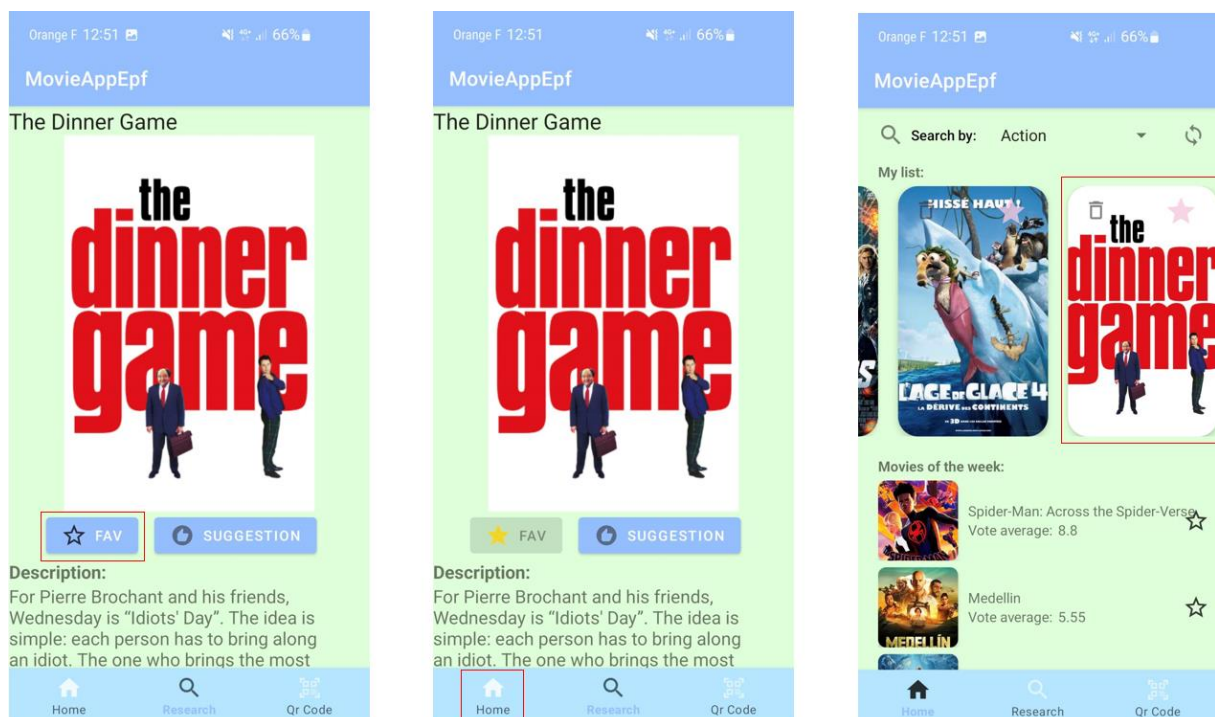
Orange F 12:51 66%

MovieAppEpf

The Dinner Game

the dinner game

FAV

SUGGESTION

Description:

For Pierre Brochant and his friends, Wednesday is "Idiots' Day". The idea is simple: each person has to bring along an idiot. The one who brings the most

Home Research Qr Code

Orange F 12:51 66%

MovieAppEpf

The Dinner Game

the dinner game

FAV

SUGGESTION

Description:

For Pierre Brochant and his friends, Wednesday is "Idiots' Day". The idea is simple: each person has to bring along an idiot. The one who brings the most

Home Research Qr Code

Orange F 12:51 66%

MovieAppEpf

Search by: Action

My list:

L'AGE DE GLACE 4 LA DÉRIVE DES CONTINENTS

the dinner game

Movies of the week:

Spider-Man: Across the Spider-Verse
Vote average: 8.8

Medellin
Vote average: 5.55

Home Research Qr Code